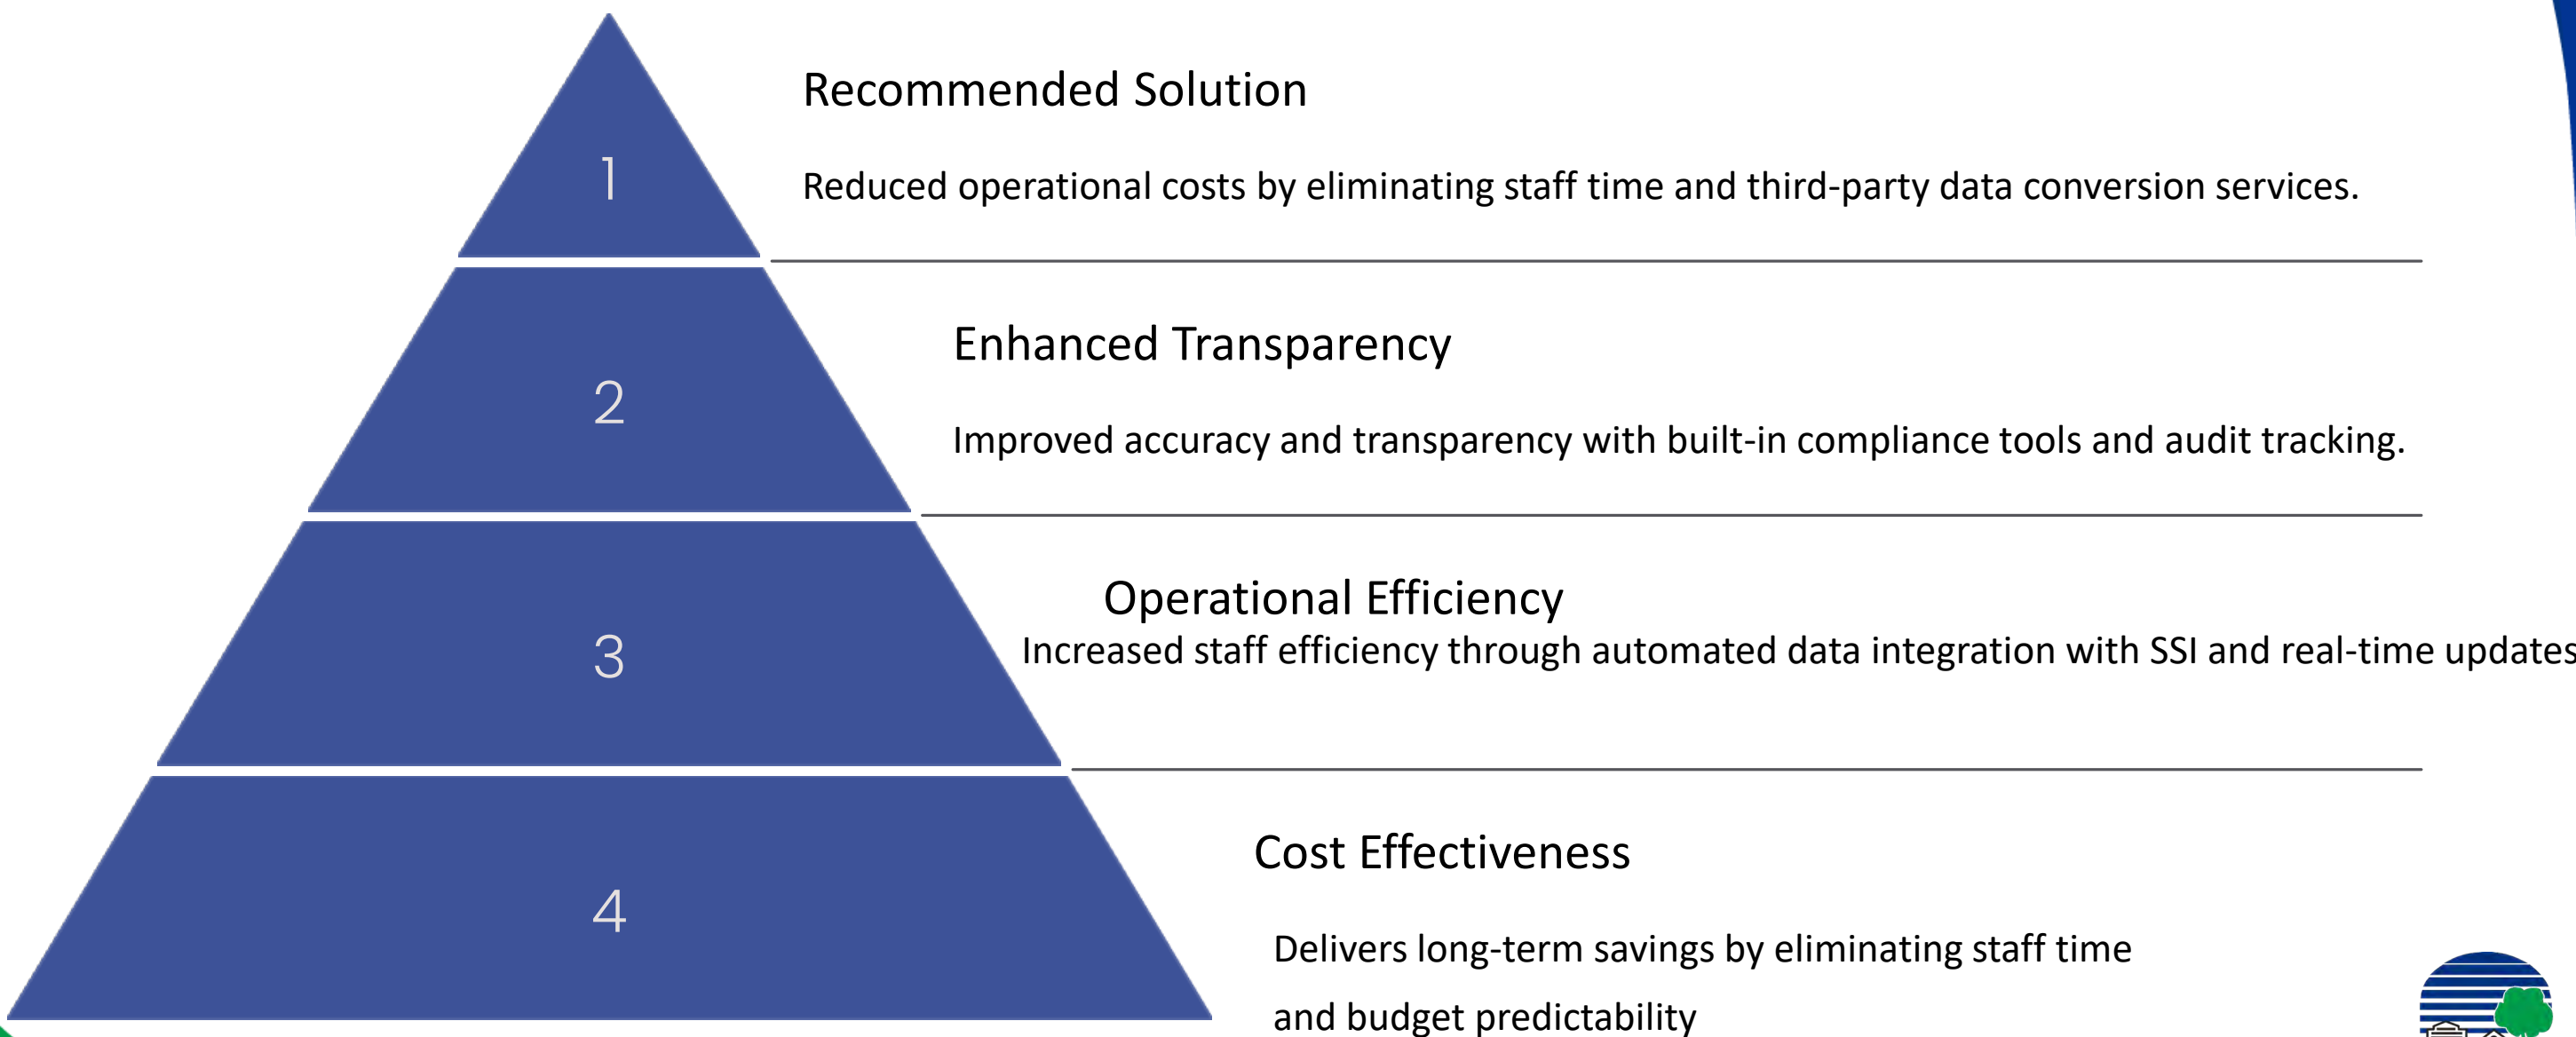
1

Recommended Solution

Reduced operational costs by eliminating staff time and third-party data conversion services.

2

Enhanced Transparency

Improved accuracy and transparency with built-in compliance tools and audit tracking.

3

Operational Efficiency

Increased staff efficiency through automated data integration with SSI and real-time updates

4

Cost Effectiveness

Delivers long-term savings by eliminating staff time and budget predictability